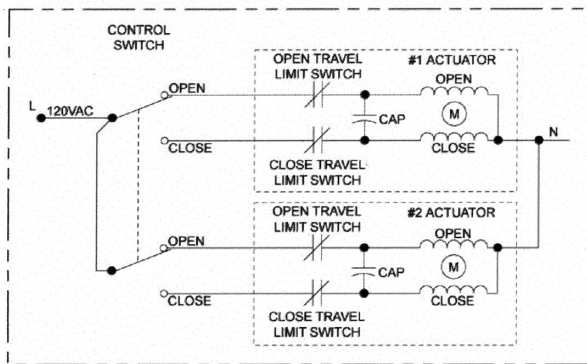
CONTROL SWITCH

L 120VAC

OPEN

CLOSE

OPEN TRAVEL LIMIT SWITCH

#1 ACTUATOR

OPEN

CAP

M

CLOSE

N

CLOSE TRAVEL LIMIT SWITCH

OPEN

CLOSE

OPEN TRAVEL LIMIT SWITCH

#2 ACTUATOR

OPEN

CAP

M

CLOSE

CLOSE TRAVEL LIMIT SWITCH